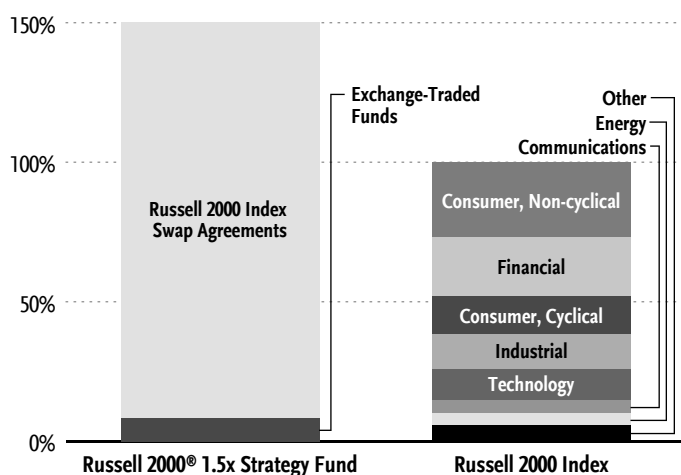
150%
100%
50%
0%

Russell 2000 Index Swap Agreements

Exchange-Traded Funds

Other
Energy
Communications

Consumer, Non-cyclical
Financial
Consumer, Cyclical
Industrial
Technology

Russell 2000® 1.5x Strategy Fund
Russell 2000 Index